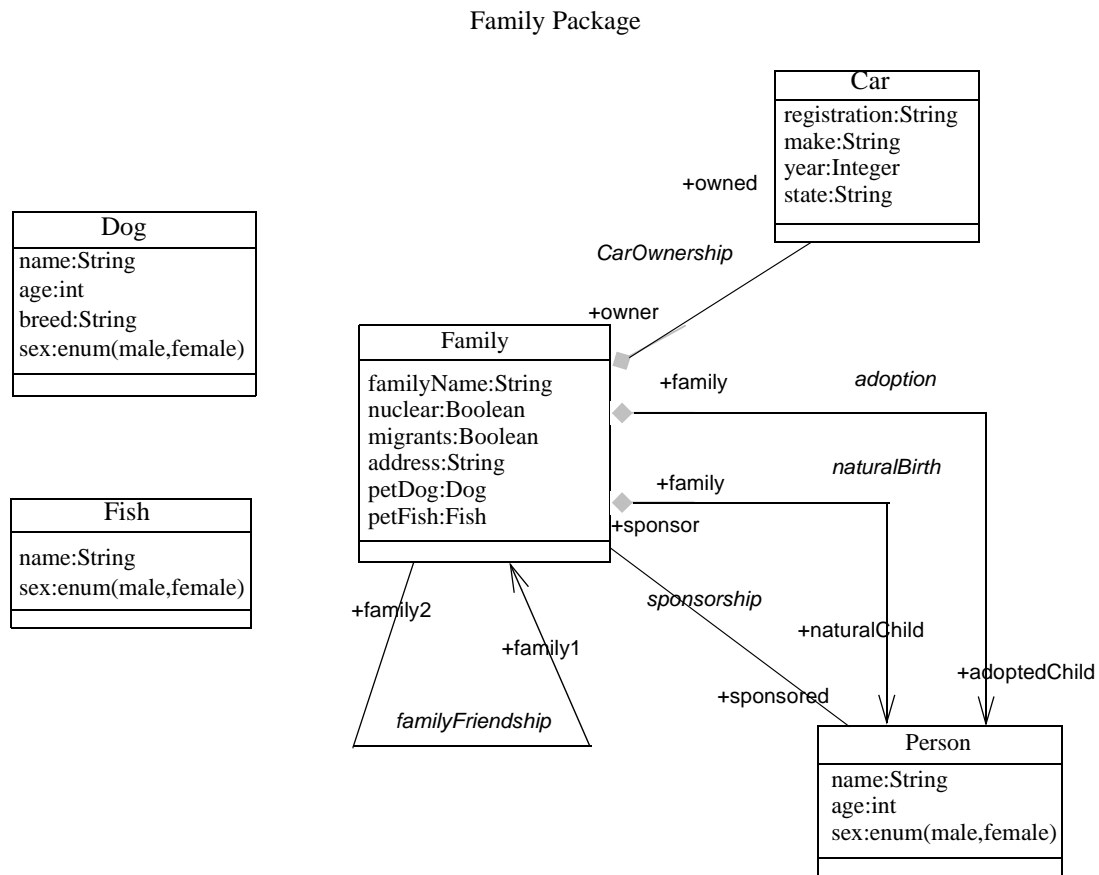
Family Package

Car
registration:String
make:String
year:Integer
state:String

+owned

CarOwnership

+owner

Dog
name:String
age:int
breed:String
sex:enum(male,female)

Family
familyName:String
nuclear:Boolean
migrants:Boolean
address:String
petDog:Dog
petFish:Fish

+family

adoption

+family

naturalBirth

+sponsor

Fish
name:String
sex:enum(male,female)

+family2

+family1

sponsorship

+naturalChild

+adoptedChild

+sponsored

familyFriendship

Person
name:String
age:int
sex:enum(male,female)